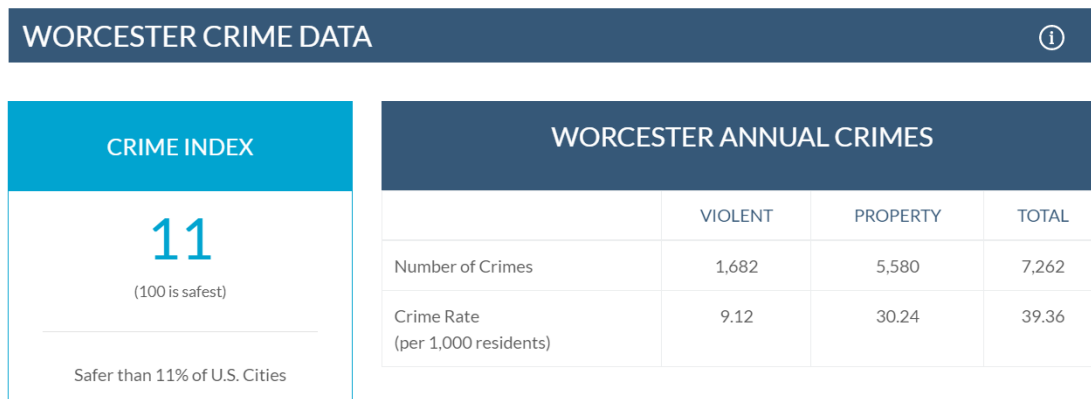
WORCESTER CRIME DATA

CRIME INDEX

11

(100 is safest)

Safer than 11% of U.S. Cities

WORCESTER ANNUAL CRIMES

| | VIOLENT | PROPERTY | TOTAL |
|---|---|---|---|
| Number of Crimes | 1,682 | 5,580 | 7,262 |
| Crime Rate (per 1,000 residents) | 9.12 | 30.24 | 39.36 |